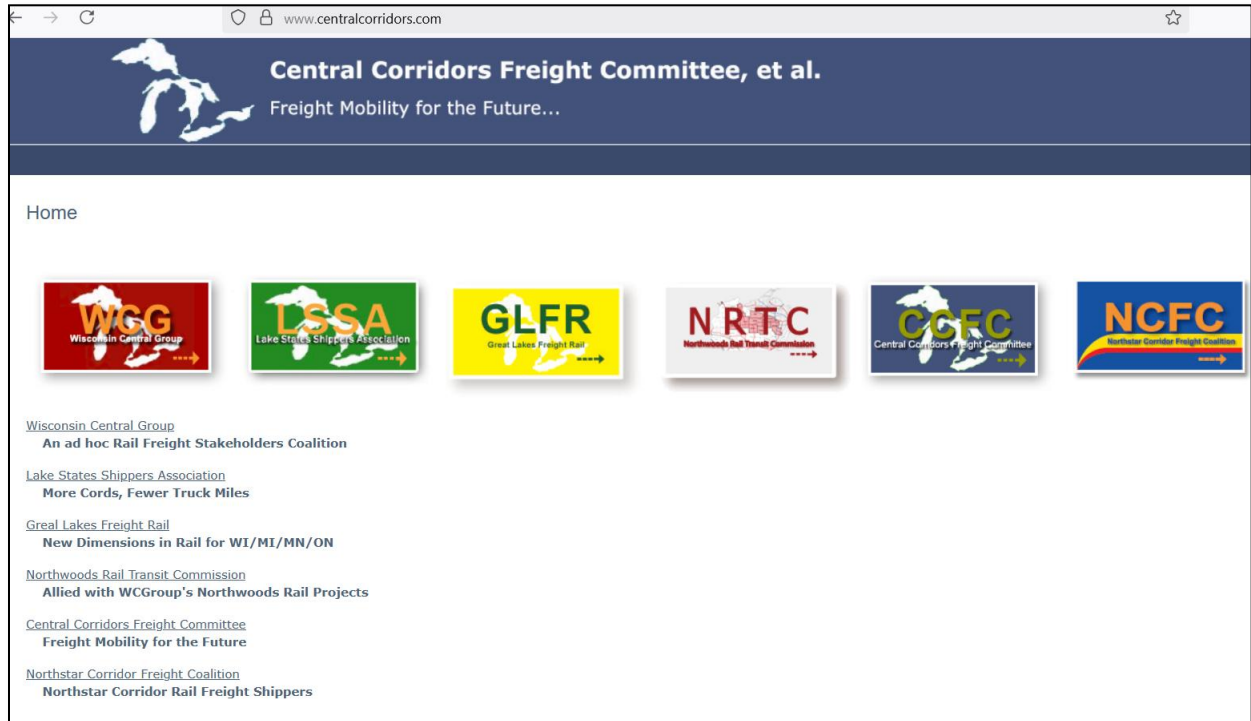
www.centralcorridors.com

Central Corridors Freight Committee, et al.
Freight Mobility for the Future...

Home

WCG
Wisconsin Central Group

LSSA
Lake States Shippers Association

GLFR
Great Lakes Freight Rail

NRTC
Northwoods Rail Transit Commission

CCFC
Central Corridors Freight Committee

NCFC
Northstar Corridor Freight Coalition

Wisconsin Central Group
An ad hoc Rail Freight Stakeholders Coalition

Lake States Shippers Association
More Cords, Fewer Truck Miles

Greal Lakes Freight Rail
New Dimensions in Rail for WI/MI/MN/ON

Northwoods Rail Transit Commission
Allied with WCGroup's Northwoods Rail Projects

Central Corridors Freight Committee
Freight Mobility for the Future

Northstar Corridor Freight Coalition
Northstar Corridor Rail Freight Shippers